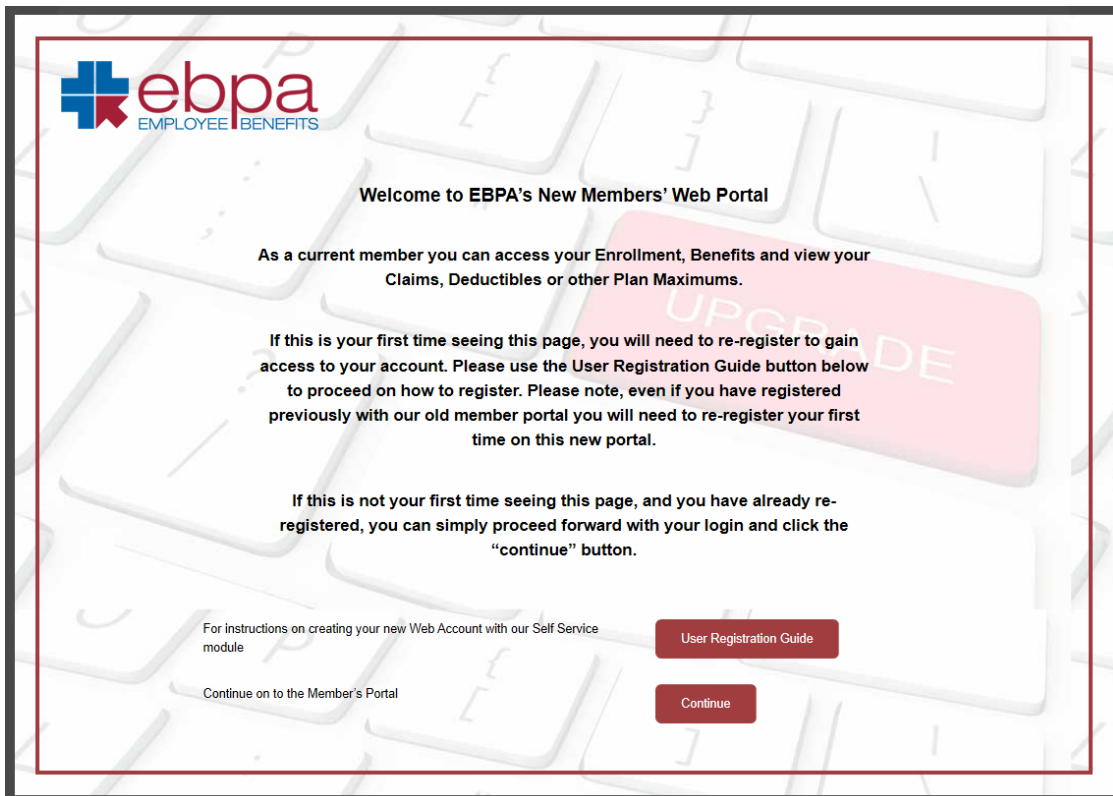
ebpa
EMPLOYEE BENEFITS

Welcome to EBPA's New Members' Web Portal

As a current member you can access your Enrollment, Benefits and view your Claims, Deductibles or other Plan Maximums.

If this is your first time seeing this page, you will need to re-register to gain access to your account. Please use the User Registration Guide button below to proceed on how to register. Please note, even if you have registered previously with our old member portal you will need to re-register your first time on this new portal.

If this is not your first time seeing this page, and you have already re-registered, you can simply proceed forward with your login and click the "continue" button.

UPGRADE

For instructions on creating your new Web Account with our Self Service module

User Registration Guide

Continue on to the Member's Portal

Continue